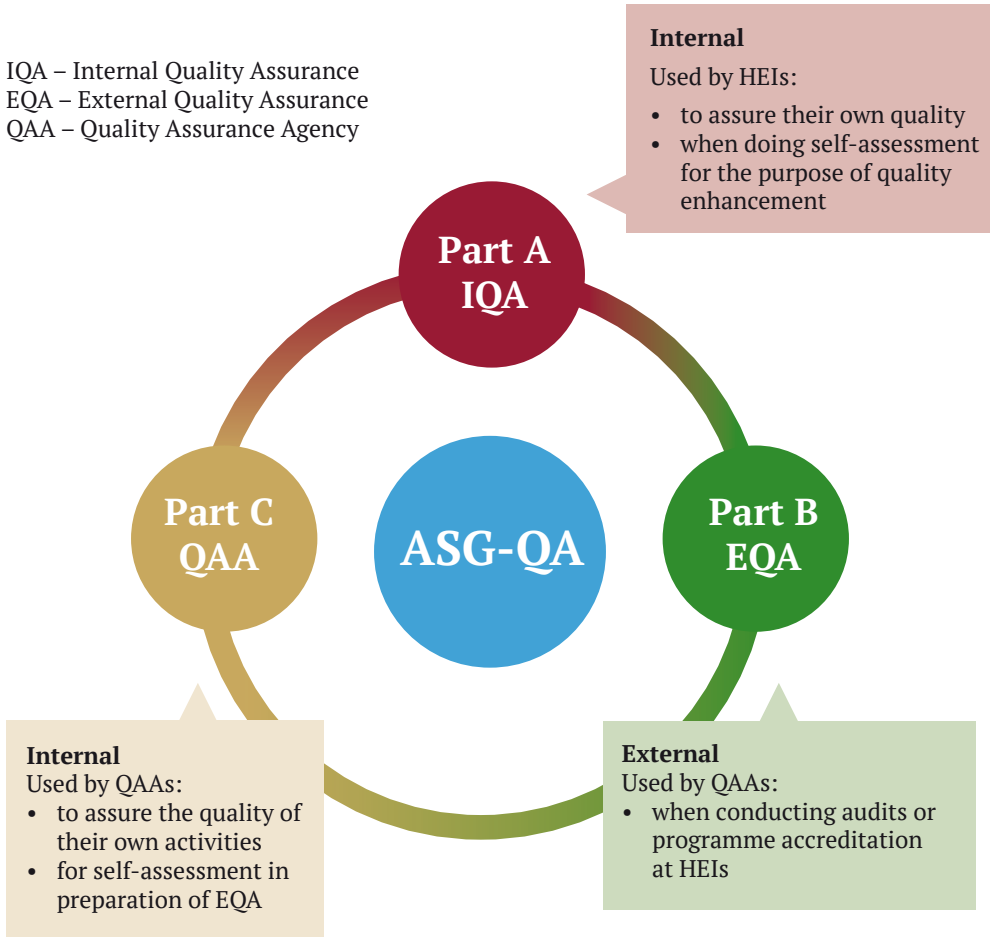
IQA – Internal Quality Assurance
EQA – External Quality Assurance
QAA – Quality Assurance Agency

**Internal**
Used by HEIs:
- to assure their own quality
- when doing self-assessment for the purpose of quality enhancement

Part A
IQA

Part C
QAA

ASG-QA

Part B
EQA

**Internal**
Used by QAAs:
- to assure the quality of their own activities
- for self-assessment in preparation of EQA

**External**
Used by QAAs:
- when conducting audits or programme accreditation at HEIs